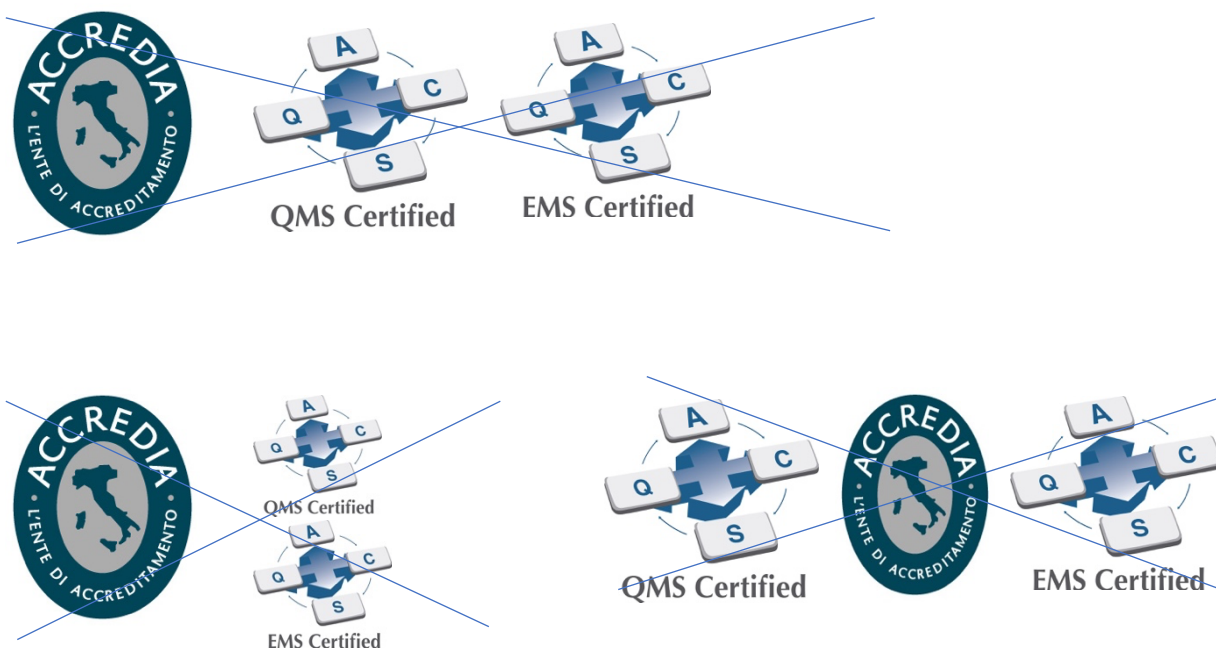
ACCREDIA
L'ENTE DI ACCREDITAMENTO

A
Q C
S
QMS Certified

A
Q C
S
EMS Certified

ACCREDIA
L'ENTE DI ACCREDITAMENTO

A
Q C
S
QMS Certified

A
Q C
S
EMS Certified

A
Q C
S
QMS Certified

ACCREDIA
L'ENTE DI ACCREDITAMENTO

A
Q C
S
EMS Certified